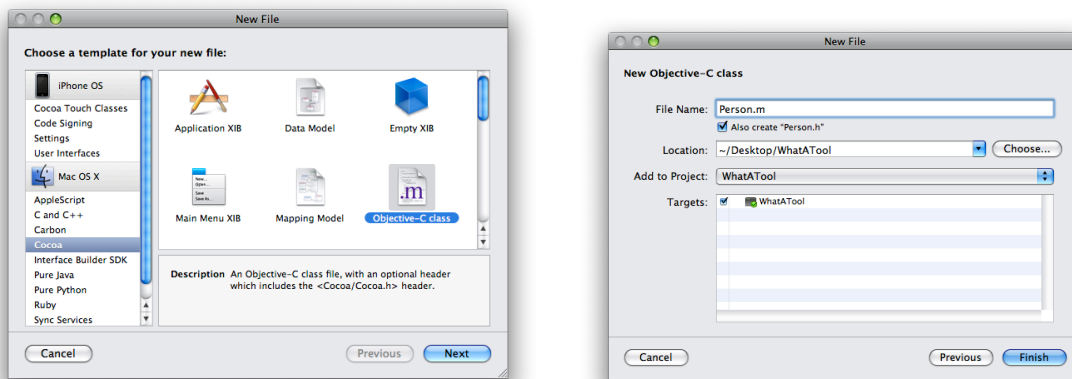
New File

Choose a template for your new file:

iPhone OS
Cocoa Touch Classes
Code Signing
Settings
User Interfaces
Mac OS X
AppleScript
C and C++
Carbon
Cocoa
Interface Builder SDK
Pure Java
Pure Python
Ruby
Sync Services

Application XIB
Data Model
Empty XIB
Main Menu XIB
Mapping Model
.m
Objective-C class

Description An Objective-C class file, with an optional header which includes the <Cocoa/Cocoa.h> header.

Cancel
Previous
Next

New File

New Objective-C class

File Name: Person.m
Also create "Person.h"
Location: ~/Desktop/WhatATool
Choose...
Add to Project: WhatATool
Targets: WhatATool

Cancel
Previous
Finish